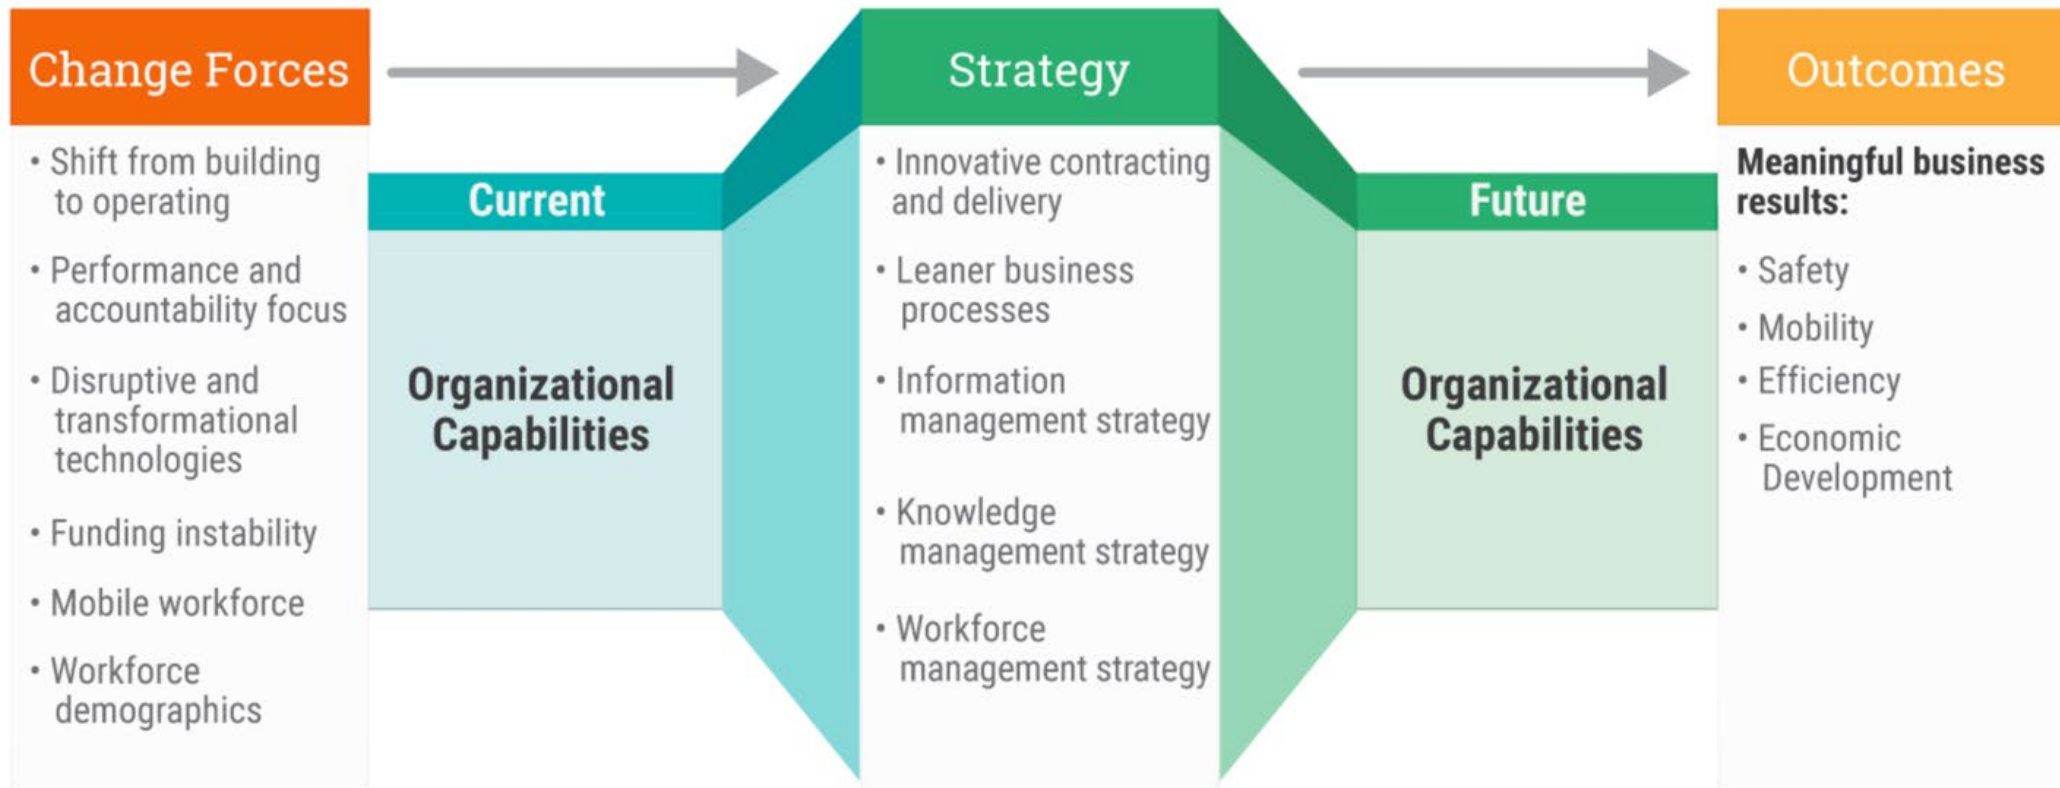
Change Forces

• Shift from building to operating
• Performance and accountability focus
• Disruptive and transformational technologies
• Funding instability
• Mobile workforce
• Workforce demographics

Current

Organizational Capabilities

Strategy

• Innovative contracting and delivery
• Leaner business processes
• Information management strategy
• Knowledge management strategy
• Workforce management strategy

Future

Organizational Capabilities

Outcomes

Meaningful business results:

• Safety
• Mobility
• Efficiency
• Economic Development